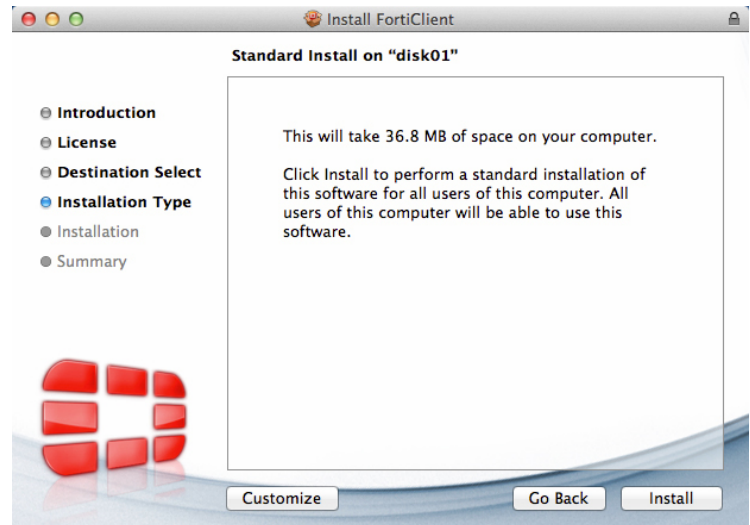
Install FortiClient

Standard Install on “disk01”

Introduction
License
Destination Select
Installation Type
Installation
Summary

This will take 36.8 MB of space on your computer.

Click Install to perform a standard installation of this software for all users of this computer. All users of this computer will be able to use this software.

Customize
Go Back
Install